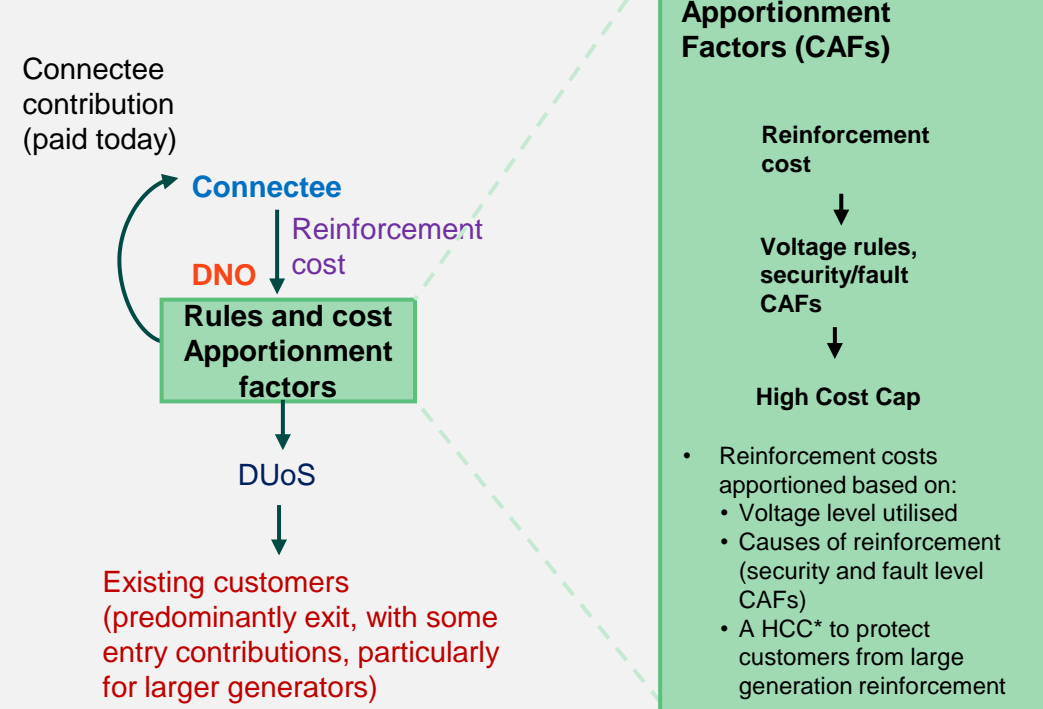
Connectee contribution (paid today)

Connectee

Reinforcement cost

DNO

Rules and cost Apportionment factors

DUoS

Existing customers (predominantly exit, with some entry contributions, particularly for larger generators)

Apportionment Factors (CAFs)

Reinforcement cost

Voltage rules, security/fault CAFs

High Cost Cap

- Reinforcement costs apportioned based on:
  - Voltage level utilised
  - Causes of reinforcement (security and fault level CAFs)
  - A HCC* to protect customers from large generation reinforcement